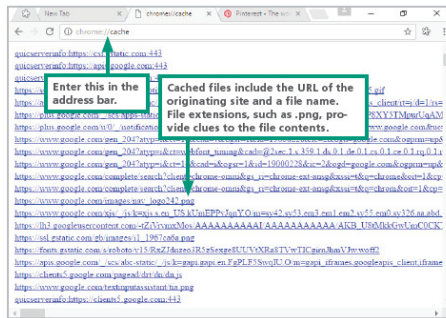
New Tab
chrome://cache
Pinterest - The w

chrome://cache

quicserverinfo:https://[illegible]static.com:443
quicserverinfo:https://apis.google.com:443
https://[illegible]
https://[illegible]
https://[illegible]
https://plus.google.com/u/0/_/notifications/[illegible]
https://www.google.com/gen_204?atyp=i&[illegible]
https://www.google.com/gen_204?atyp=i&r=1&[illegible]
https://www.google.com/gen_204?atyp=csi&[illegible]
https://www.google.com/complete/search?client=chrome-omni&gs_ri=chrome-ext-ansg&xssi=t&q=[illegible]
https://www.google.com/complete/search?client=chrome-omni&gs_ri=chrome-ext-ansg&xssi=t&q=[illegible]
https://www.google.com/images/nav_logo242.png
https://www.google.com/xjs/_/js/k=xjs.s.en_US.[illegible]
https://lh3.googleusercontent.com/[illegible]
https://ssl.gstatic.com/gb/images/i1_1967ca6a.png
https://fonts.gstatic.com/s/roboto/v15/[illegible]
https://apis.google.com/_/scs/abc-static/_/js/k=gapi.gapi.en.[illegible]
https://clients5.google.com/pagead/drt/dn/dn.js
https://www.google.com/textinputassistant/tia.png
quicserverinfo:https://clients5.google.com:443

Enter this in the address bar.

Cached files include the URL of the originating site and a file name. File extensions, such as .png, provide clues to the file contents.